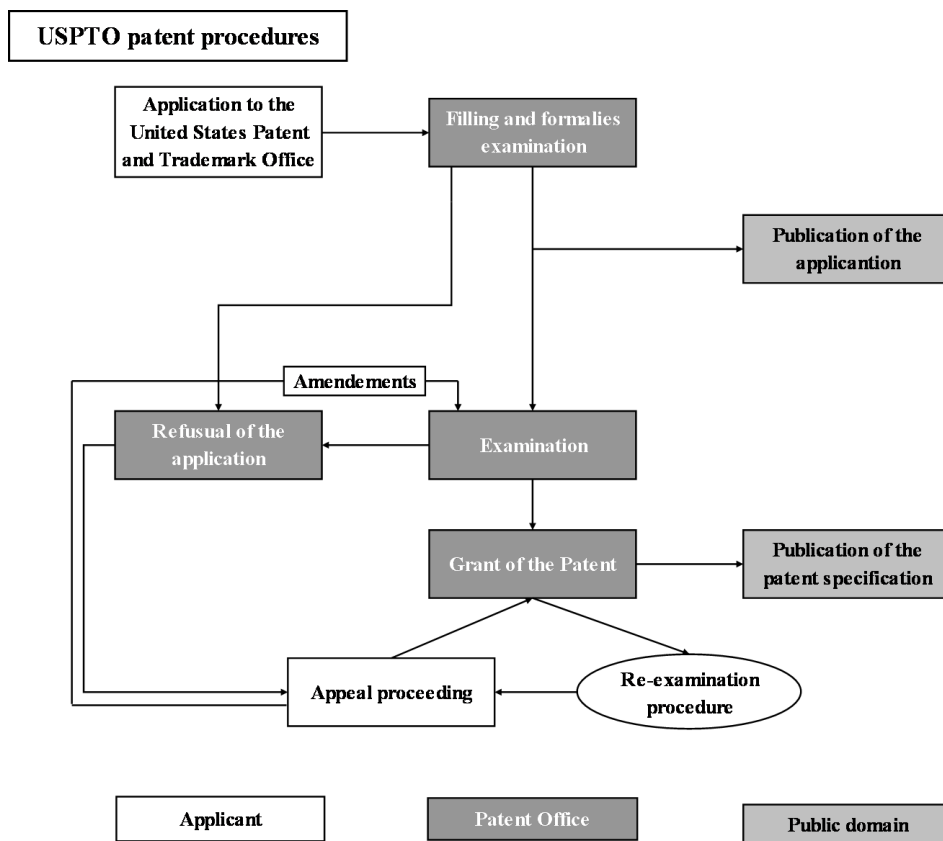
USPTO patent procedures

Application to the United States Patent and Trademark Office

Filling and formalies examination

Publication of the applicantion

Amendements

Refusual of the application

Examination

Grant of the Patent

Publication of the patent specification

Appeal proceeding

Re-examination procedure

Applicant

Patent Office

Public domain